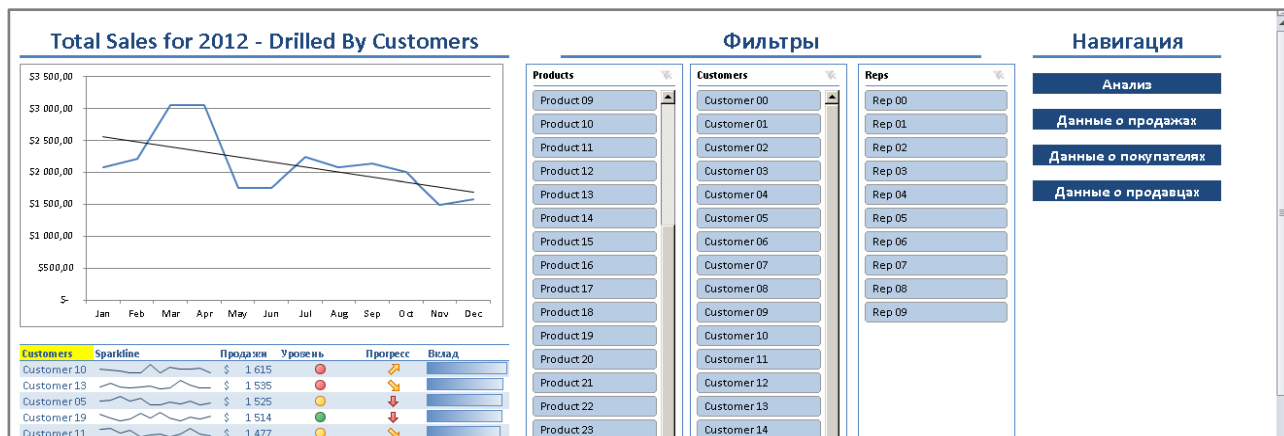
Total Sales for 2012 - Drilled By Customers

$3 500,00
$3 000,00
$2 500,00
$2 000,00
$1 500,00
$1 000,00
$500,00
$-

Jan Feb Mar Apr May Jun Jul Aug Sep Oct Nov Dec

| Customers | Sparkline | Продажи | Уровень | Прогресс | Вклад |
|---|---|---|---|---|---|
| Customer 10 | | $ 1 615 | | | |
| Customer 13 | | $ 1 535 | | | |
| Customer 05 | | $ 1 525 | | | |
| Customer 19 | | $ 1 514 | | | |
| Customer 11 | | $ 1 477 | | | |

Фильтры

Products
Product 09
Product 10
Product 11
Product 12
Product 13
Product 14
Product 15
Product 16
Product 17
Product 18
Product 19
Product 20
Product 21
Product 22
Product 23

Customers
Customer 00
Customer 01
Customer 02
Customer 03
Customer 04
Customer 05
Customer 06
Customer 07
Customer 08
Customer 09
Customer 10
Customer 11
Customer 12
Customer 13
Customer 14

Reps
Rep 00
Rep 01
Rep 02
Rep 03
Rep 04
Rep 05
Rep 06
Rep 07
Rep 08
Rep 09

Навигация

Анализ
Данные о продажах
Данные о покупателях
Данные о продавцах